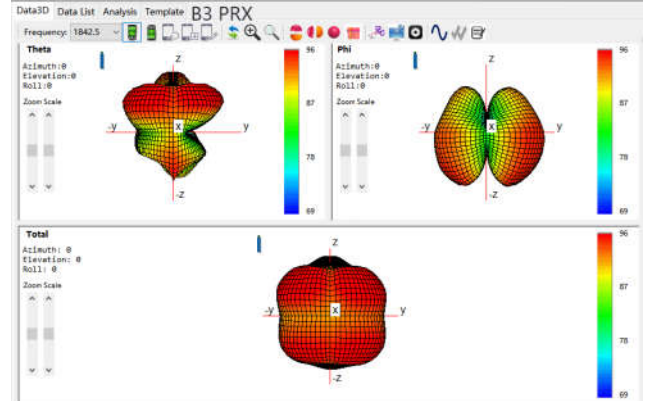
Data3D Data List Analysis Template B3 PRX

Frequency: 1842.5

Theta

Azimuth:0
Elevation:0
Roll:0

Zoom Scale

z
-y
x
y
-z

96
87
78
69

Phi

Azimuth:0
Elevation:0
Roll:0

Zoom Scale

z
-y
x
y
-z

96
87
78
69

Total

Azimuth: 0
Elevation: 0
Roll: 0

Zoom Scale

z
-y
x
y
-z

96
87
78
69